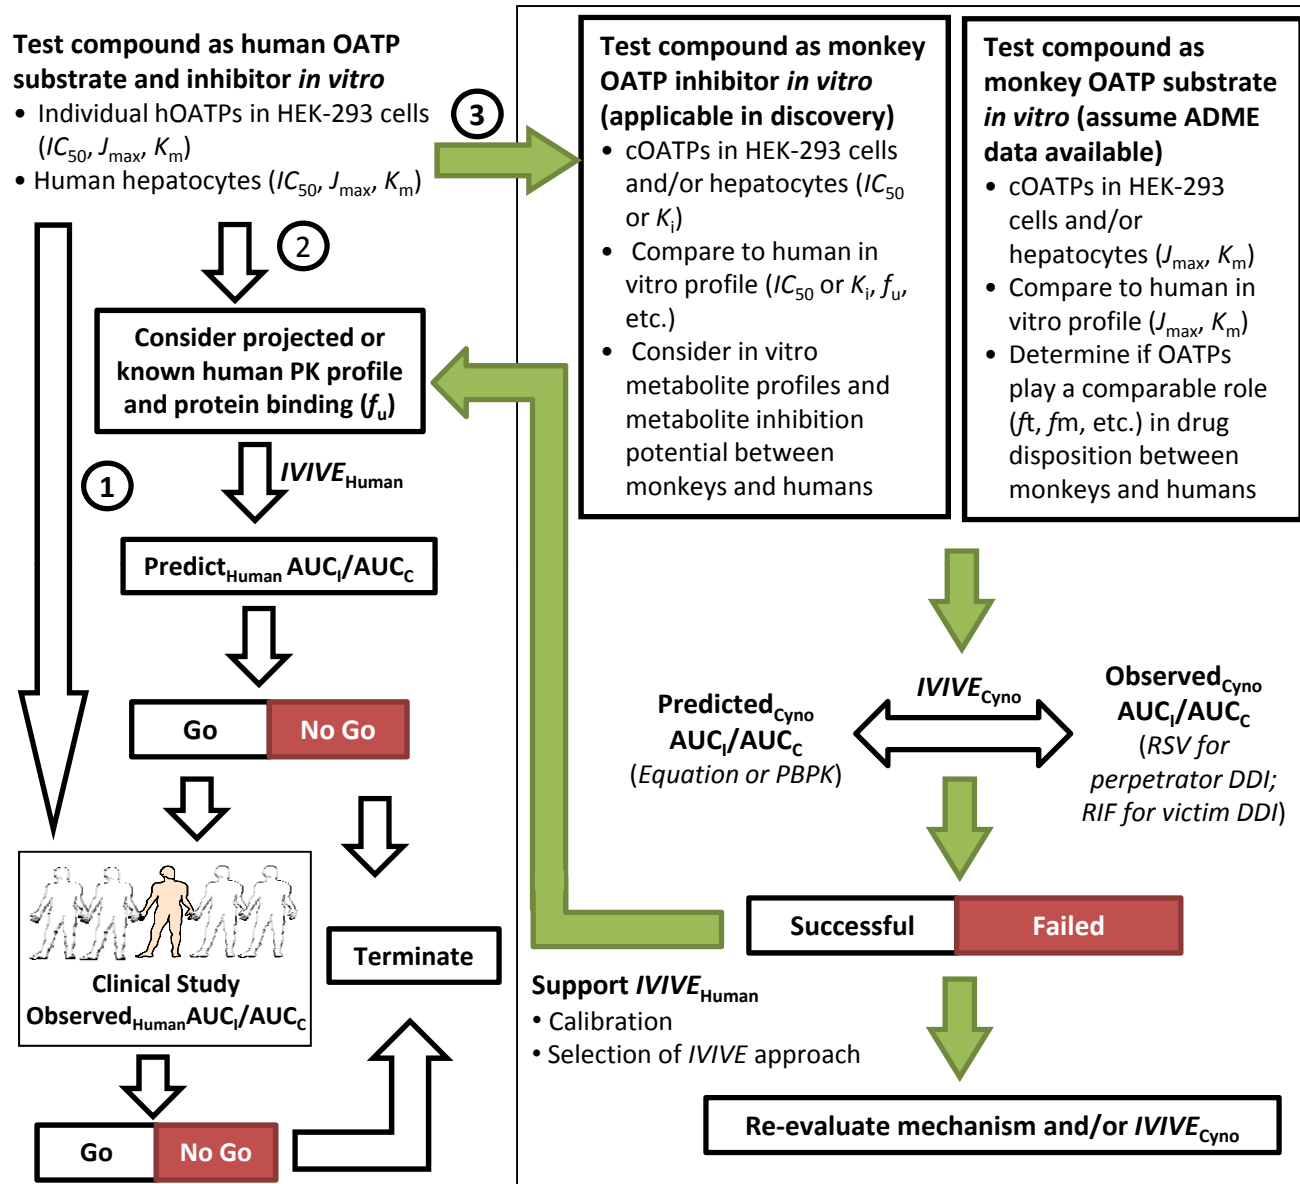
Test compound as human OATP substrate and inhibitor *in vitro*
• Individual hOATPs in HEK-293 cells ($IC_{50}$, $J_{max}$, $K_m$)
• Human hepatocytes ($IC_{50}$, $J_{max}$, $K_m$)

3

2

Consider projected or known human PK profile and protein binding ($f_u$)

1

$IVIVE_{Human}$

Predict$_{Human}$ AUC$_I$/AUC$_C$

| Go | No Go |
|---|---|

Clinical Study
Observed$_{Human}$AUC$_I$/AUC$_C$

| Go | No Go |
|---|---|

Terminate

Test compound as monkey OATP inhibitor *in vitro* (applicable in discovery)
• cOATPs in HEK-293 cells and/or hepatocytes ($IC_{50}$ or $K_i$)
• Compare to human in vitro profile ($IC_{50}$ or $K_i$, $f_u$, etc.)
• Consider in vitro metabolite profiles and metabolite inhibition potential between monkeys and humans

Test compound as monkey OATP substrate *in vitro* (assume ADME data available)
• cOATPs in HEK-293 cells and/or hepatocytes ($J_{max}$, $K_m$)
• Compare to human in vitro profile ($J_{max}$, $K_m$)
• Determine if OATPs play a comparable role (*f*t, *f*m, etc.) in drug disposition between monkeys and humans

Predicted$_{Cyno}$ AUC$_I$/AUC$_C$ (*Equation or PBPK*)

$IVIVE_{Cyno}$

Observed$_{Cyno}$ AUC$_I$/AUC$_C$ (*RSV for perpetrator DDI; RIF for victim DDI*)

| Successful | Failed |
|---|---|

Support $IVIVE_{Human}$
• Calibration
• Selection of *IVIVE* approach

Re-evaluate mechanism and/or $IVIVE_{Cyno}$